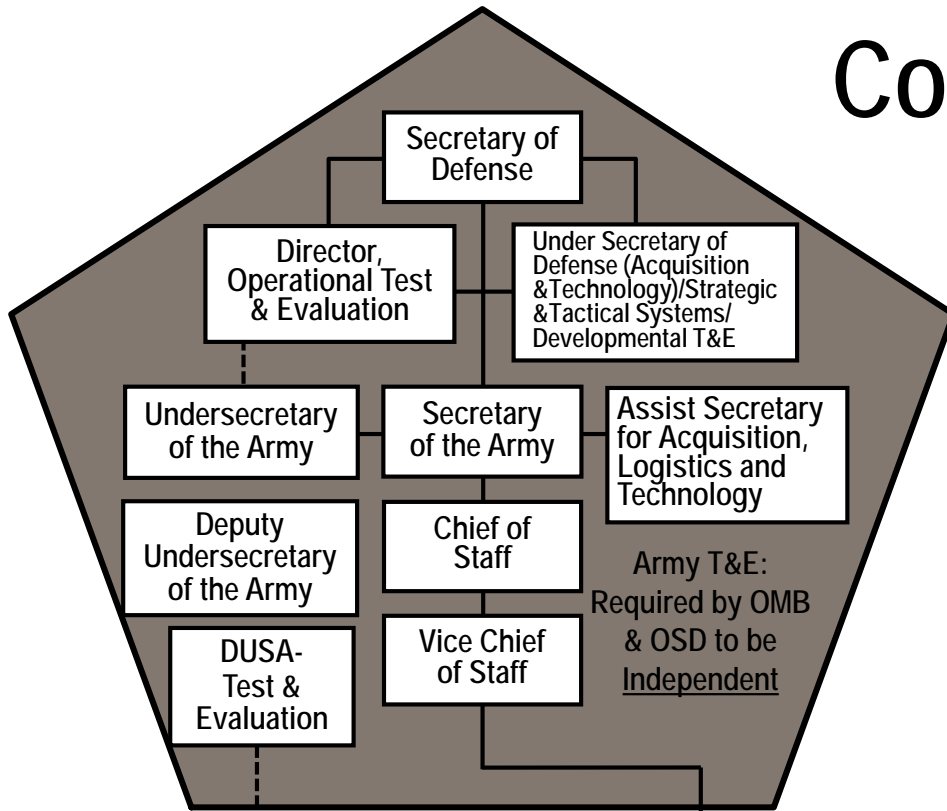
Co

Secretary of Defense

Director, Operational Test & Evaluation

Under Secretary of Defense (Acquisition &Technology)/Strategic &Tactical Systems/ Developmental T&E

Undersecretary of the Army

Secretary of the Army

Assist Secretary for Acquisition, Logistics and Technology

Deputy Undersecretary of the Army

Chief of Staff

Army T&E: Required by OMB & OSD to be Independent

DUSA-Test & Evaluation

Vice Chief of Staff